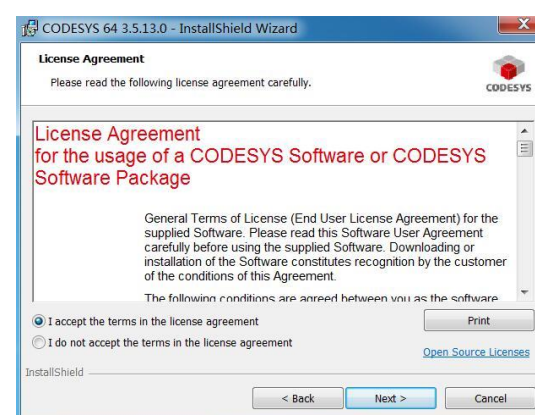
CODESYS 64 3.5.13.0 - InstallShield Wizard

License Agreement

Please read the following license agreement carefully.

CODESYS

License Agreement
for the usage of a CODESYS Software or CODESYS Software Package

General Terms of License (End User License Agreement) for the supplied Software. Please read this Software User Agreement carefully before using the supplied Software. Downloading or installation of the Software constitutes recognition by the customer of the conditions of this Agreement.

The following conditions are agreed between you as the software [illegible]

I accept the terms in the license agreement

I do not accept the terms in the license agreement

Print

Open Source Licenses

InstallShield

< Back

Next >

Cancel